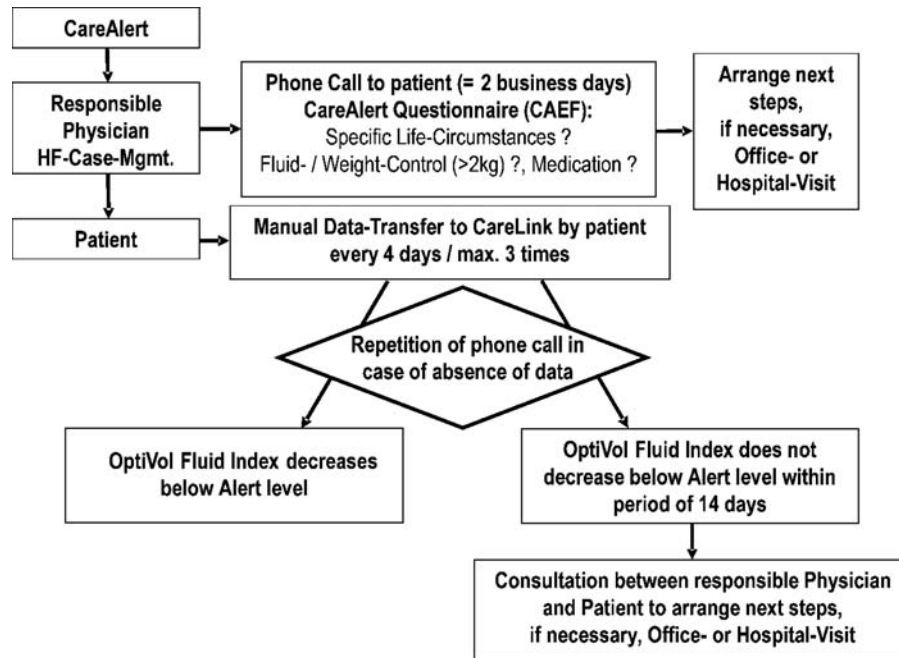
CareAlert

Responsible Physician HF-Case-Mgmt.

Phone Call to patient (= 2 business days)
CareAlert Questionnaire (CAEF):
Specific Life-Circumstances ?
Fluid- / Weight-Control (>2kg) ?, Medication ?

Arrange next steps, if necessary, Office- or Hospital-Visit

Patient

Manual Data-Transfer to CareLink by patient every 4 days / max. 3 times

Repetition of phone call in case of absence of data

OptiVol Fluid Index decreases below Alert level

OptiVol Fluid Index does not decrease below Alert level within period of 14 days

Consultation between responsible Physician and Patient to arrange next steps, if necessary, Office- or Hospital-Visit